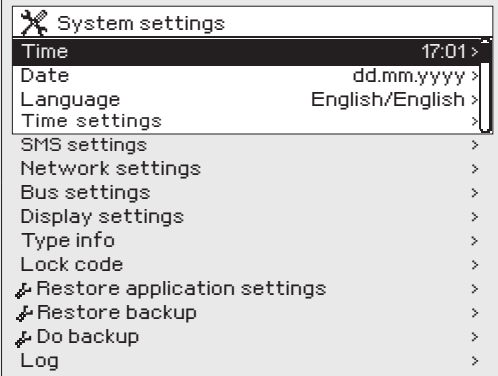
System settings

Time 17:01 >
Date dd.mm.yyyy >
Language English/English >
Time settings >
SMS settings >
Network settings >
Bus settings >
Display settings >
Type info >
Lock code >
Restore application settings >
Restore backup >
Do backup >
Log >